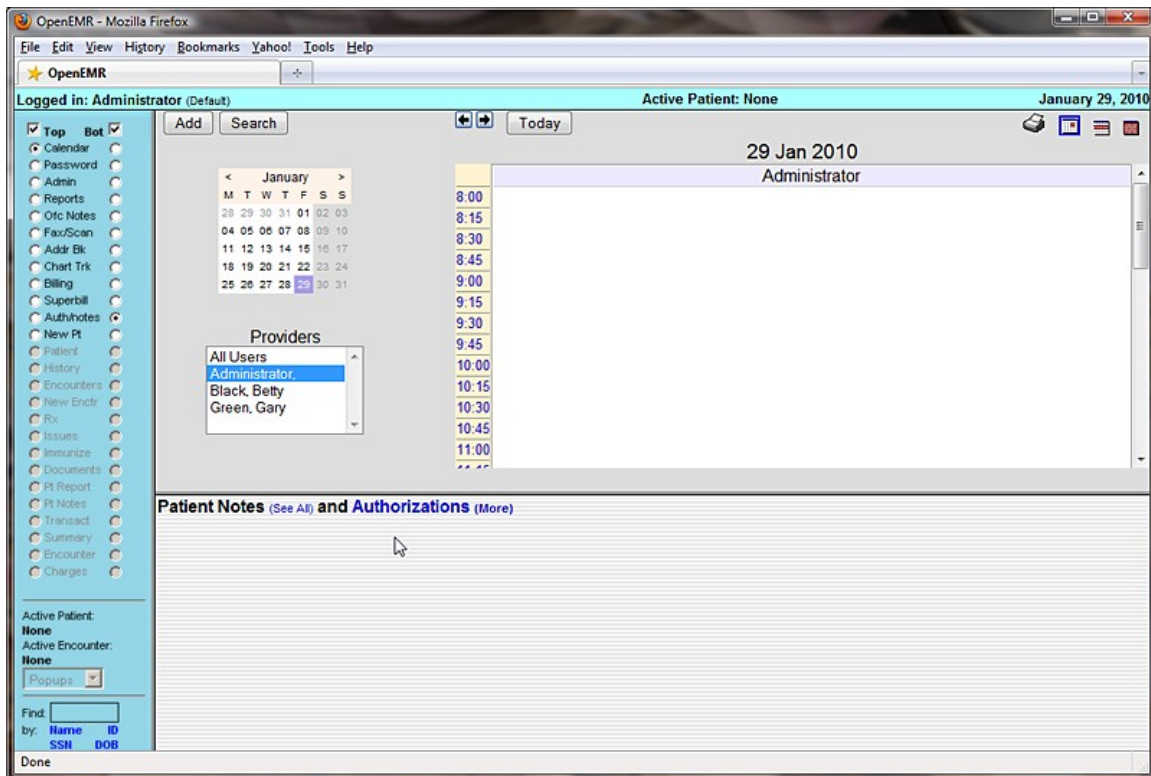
OpenEMR - Mozilla Firefox

File Edit View History Bookmarks Yahoo! Tools Help

OpenEMR

Logged in: Administrator (Default)

Active Patient: None

January 29, 2010

Top Bot
Calendar
Password
Admin
Reports
Ofc Notes
Fax/Scan
Addr Bk
Chart Trk
Billing
Superbill
Auth/notes
New Pt
Patient
History
Encounters
New Enctr
Rx
Issues
Immunize
Documents
Pt Report
Pt Notes
Transact
Summary
Encounter
Charges

Active Patient:
None
Active Encounter:
None

Popups

Find:
by: Name ID
SSN DOB

Add Search

< January >

| M | T | W | T | F | S | S |
|---|---|---|---|---|---|---|
| 28 | 29 | 30 | 31 | 01 | 02 | 03 |
| 04 | 05 | 06 | 07 | 08 | 09 | 10 |
| 11 | 12 | 13 | 14 | 15 | 16 | 17 |
| 18 | 19 | 20 | 21 | 22 | 23 | 24 |
| 25 | 26 | 27 | 28 | 29 | 30 | 31 |

Providers
All Users
Administrator,
Black, Betty
Green, Gary

Today

29 Jan 2010

Administrator

8:00
8:15
8:30
8:45
9:00
9:15
9:30
9:45
10:00
10:15
10:30
10:45
11:00

Patient Notes (See All) and Authorizations (More)

Done